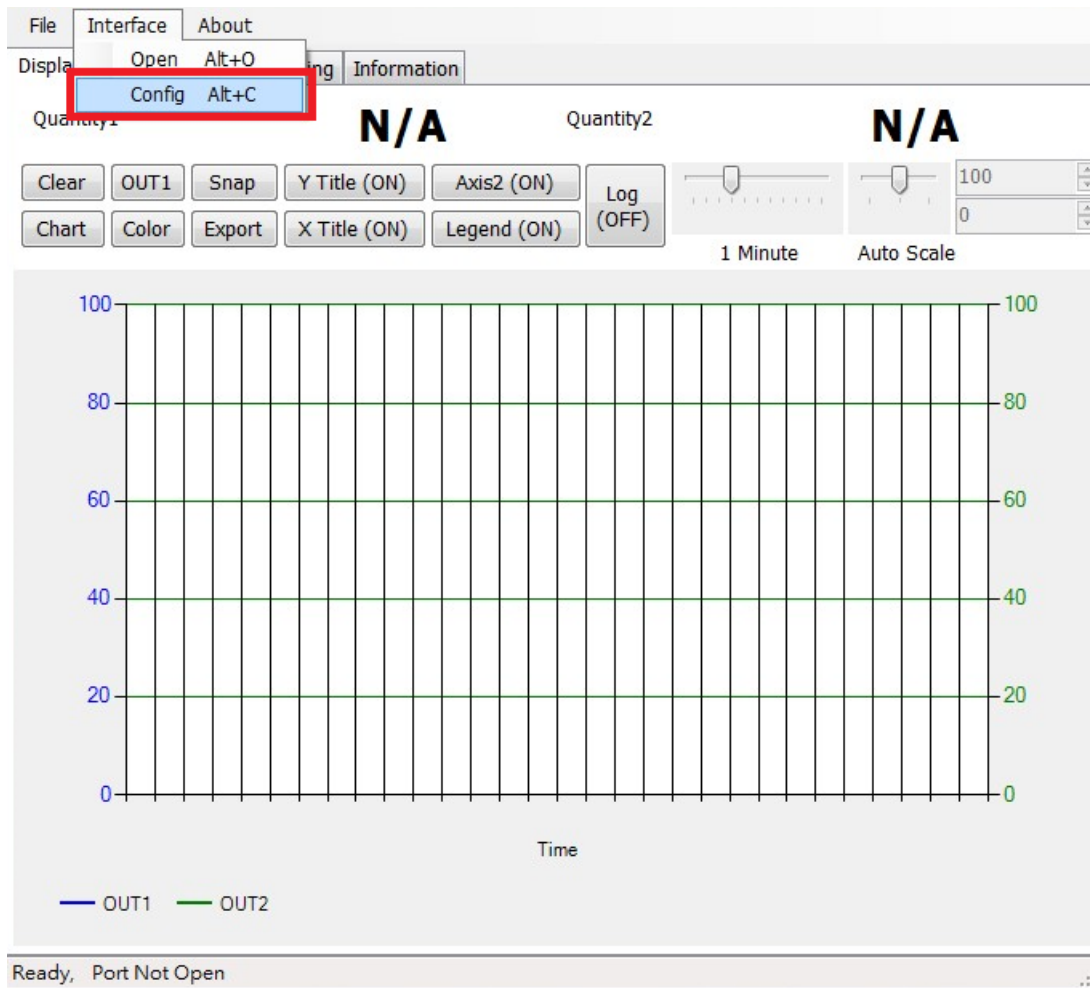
File Interface About

Open Alt+O

Config Alt+C

Displa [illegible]ing Information

Quantity1 N/A Quantity2 N/A

Clear OUT1 Snap Y Title (ON) Axis2 (ON) Log (OFF)

Chart Color Export X Title (ON) Legend (ON)

100

0

1 Minute Auto Scale

100 100
80 80
60 60
40 40
20 20
0 0

Time

OUT1 OUT2

Ready, Port Not Open